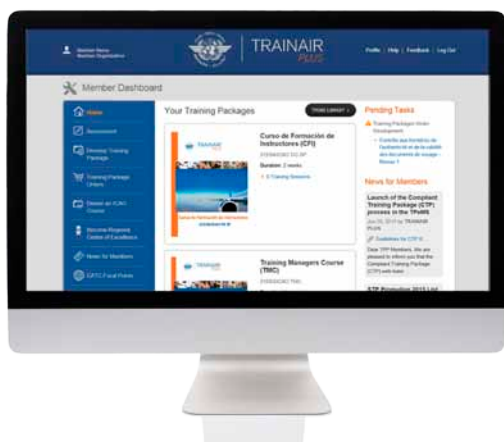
Member Name
Member Organization

TRAINAIR PLUS

Profile | Help | Feedback | Log Out

Member Dashboard

Home

Assessment

Develop Training Package

Training Package Orders

Deliver an ICAO Course

Become Regional Centre of Excellence

News for Members

GTTC Focal Points

Your Training Packages

TPMS LIBRARY >

Curso de Formación de Instructores (CFI)

Duration: 2 weeks

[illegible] Training Sessions

Training Managers Course (TMC)

Pending Tasks

Training Packages Under Development

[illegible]

News for Members

Launch of the Compliant Training Package (CTP) process in the TPeMS

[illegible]

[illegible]